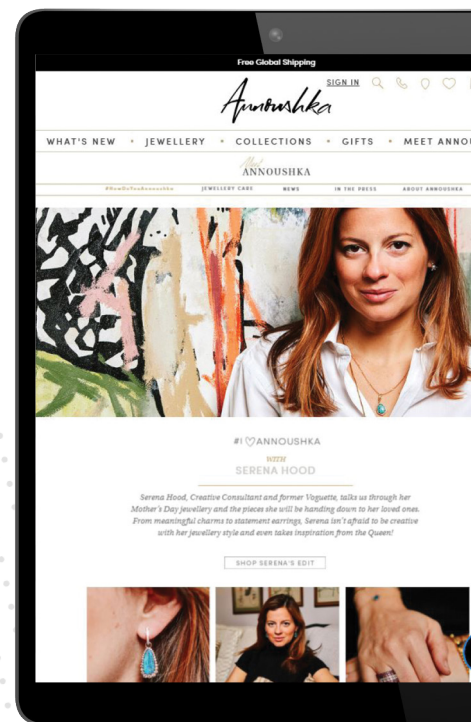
Free Global Shipping

SIGN IN

Annoushka

WHAT'S NEW • JEWELLERY • COLLECTIONS • GIFTS • MEET ANNOU

Meet ANNOUSHKA

#HowDoYouAnnoushka JEWELLERY CARE NEWS IN THE PRESS ABOUT ANNOUSHKA

#I ♡ANNOUSHKA

WITH

SERENA HOOD

Serena Hood, Creative Consultant and former Voguette, talks us through her Mother's Day jewellery and the pieces she will be handing down to her loved ones. From meaningful charms to statement earrings, Serena isn't afraid to be creative with her jewellery style and even takes inspiration from the Queen!

SHOP SERENA'S EDIT